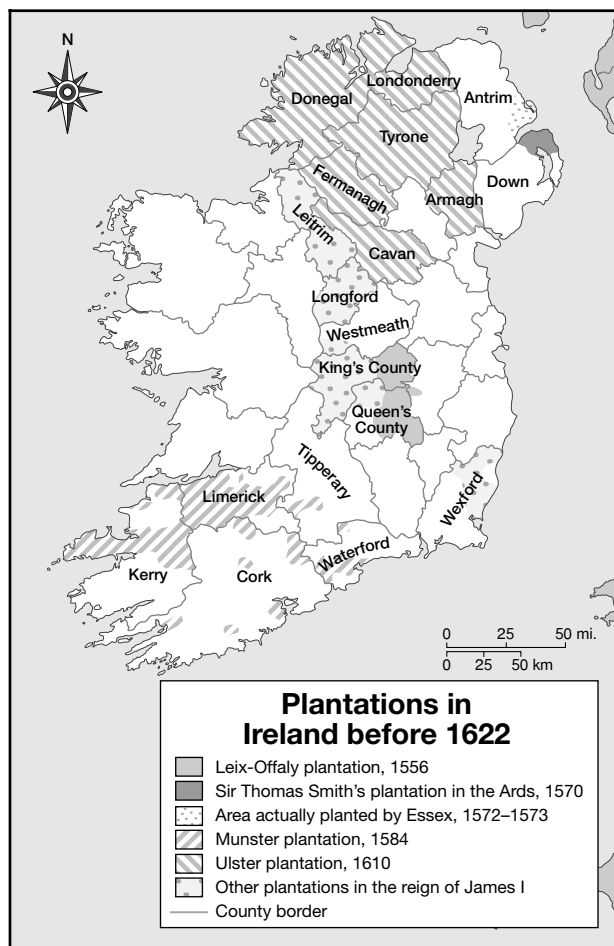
N

Londonderry
Donegal
Antrim
Tyrone
Fermanagh
Down
Armagh
Leitrim
Cavan
Longford
Westmeath
King's County
Queen's County
Tipperary
Limerick
Wexford
Waterford
Kerry
Cork

0 25 50 mi.
0 25 50 km

Plantations in Ireland before 1622
Leix-Offaly plantation, 1556
Sir Thomas Smith's plantation in the Ards, 1570
Area actually planted by Essex, 1572–1573
Munster plantation, 1584
Ulster plantation, 1610
Other plantations in the reign of James I
County border